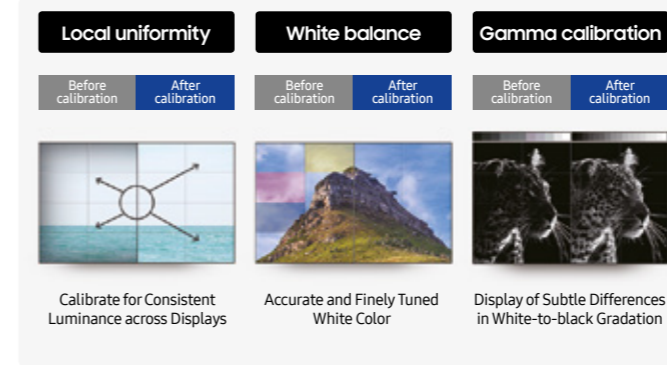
Local uniformity

Before calibration | After calibration

Calibrate for Consistent Luminance across Displays

White balance

Before calibration | After calibration

Accurate and Finely Tuned White Color

Gamma calibration

Before calibration | After calibration

Display of Subtle Differences in White-to-black Gradation